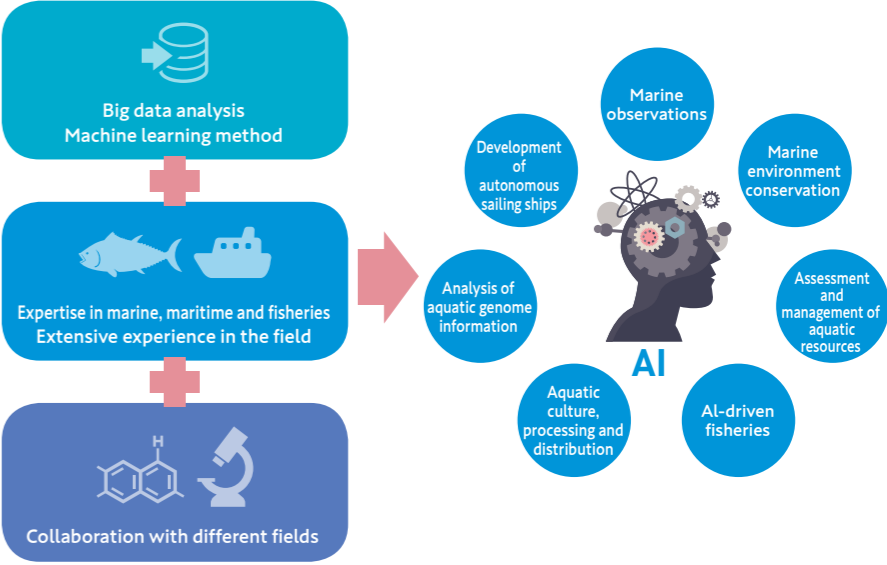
Big data analysis
Machine learning method

Expertise in marine, maritime and fisheries
Extensive experience in the field

H

Collaboration with different fields

Marine observations

Marine environment conservation

Assessment and management of aquatic resources

AI-driven fisheries

Aquatic culture, processing and distribution

Analysis of aquatic genome information

Development of autonomous sailing ships

AI